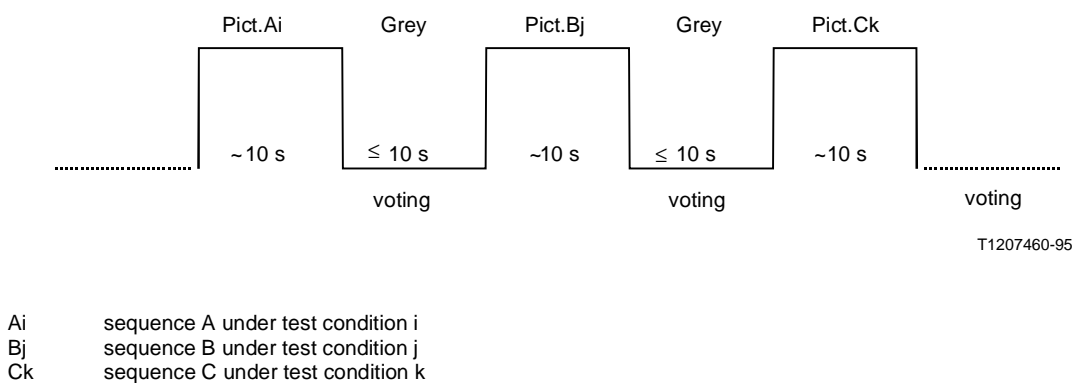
Pict.Ai
Grey
Pict.Bj
Grey
Pict.Ck

~10 s
$\leq$ 10 s
~10 s
$\leq$ 10 s
~10 s

voting
voting
voting

T1207460-95

Ai sequence A under test condition i
Bj sequence B under test condition j
Ck sequence C under test condition k